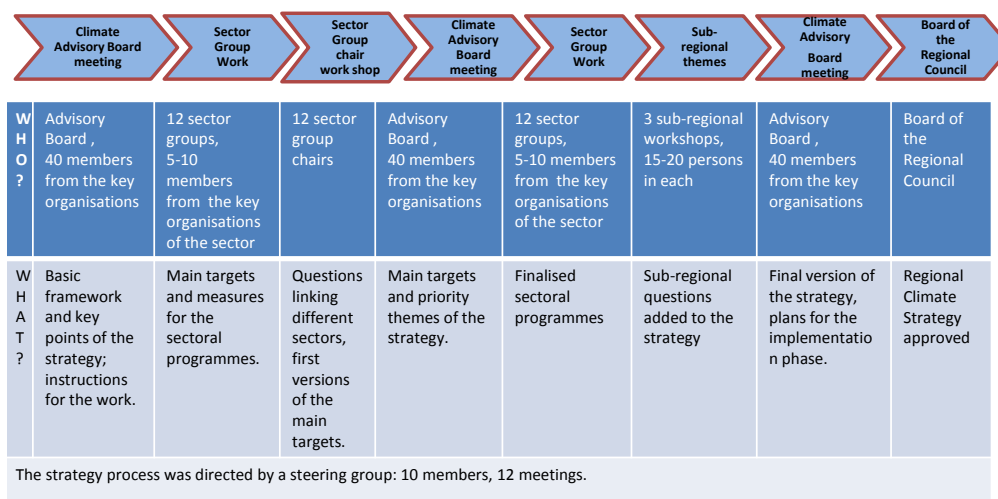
Climate Advisory Board meeting | Sector Group Work | Sector Group chair work shop | Climate Advisory Board meeting | Sector Group Work | Sub-regional themes | Climate Advisory Board meeting | Board of the Regional Council

| | | | | | | | | |
|---|---|---|---|---|---|---|---|---|
| WHO? | Advisory Board , 40 members from the key organisations | 12 sector groups, 5-10 members from the key organisations of the sector | 12 sector group chairs | Advisory Board , 40 members from the key organisations | 12 sector groups, 5-10 members from the key organisations of the sector | 3 sub-regional workshops, 15-20 persons in each | Advisory Board , 40 members from the key organisations | Board of the Regional Council |
| WHAT? | Basic framework and key points of the strategy; instructions for the work. | Main targets and measures for the sectoral programmes. | Questions linking different sectors, first versions of the main targets. | Main targets and priority themes of the strategy. | Finalised sectoral programmes | Sub-regional questions added to the strategy | Final version of the strategy, plans for the implementation phase. | Regional Climate Strategy approved |

The strategy process was directed by a steering group: 10 members, 12 meetings.